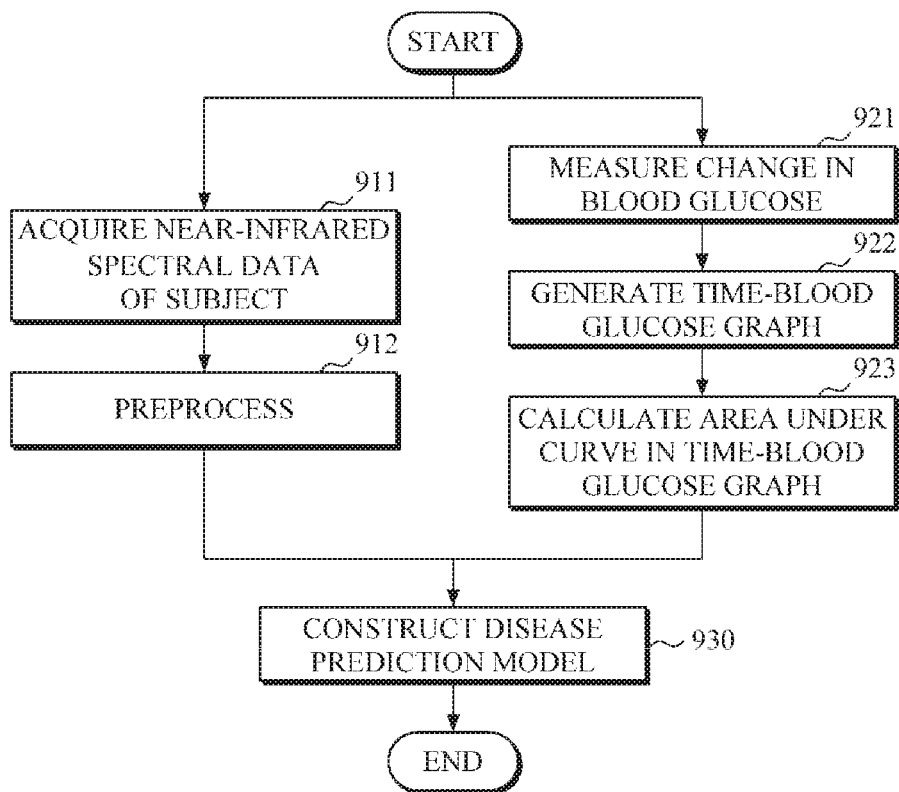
START

911
ACQUIRE NEAR-INFRARED SPECTRAL DATA OF SUBJECT

912
PREPROCESS

921
MEASURE CHANGE IN BLOOD GLUCOSE

922
GENERATE TIME-BLOOD GLUCOSE GRAPH

923
CALCULATE AREA UNDER CURVE IN TIME-BLOOD GLUCOSE GRAPH

CONSTRUCT DISEASE PREDICTION MODEL
930

END